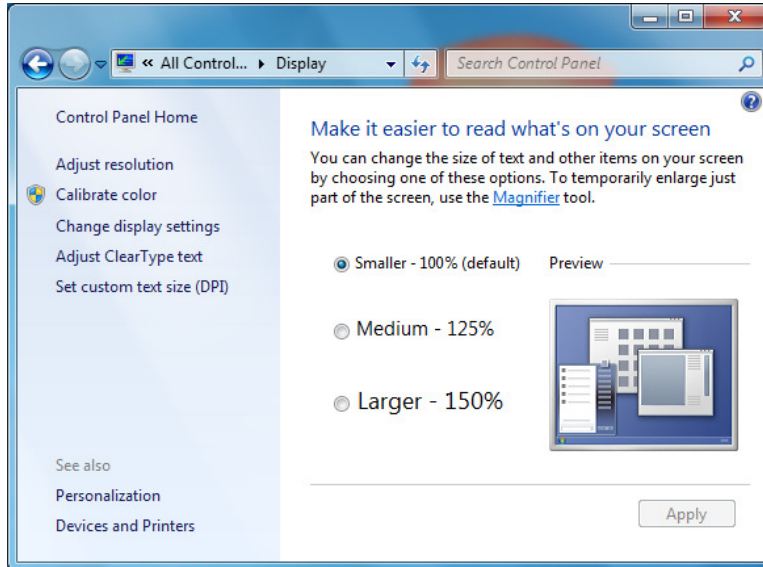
« All Control... ▸ Display

Search Control Panel

Control Panel Home

Adjust resolution

Calibrate color

Change display settings

Adjust ClearType text

Set custom text size (DPI)

See also

Personalization

Devices and Printers

Make it easier to read what's on your screen

You can change the size of text and other items on your screen by choosing one of these options. To temporarily enlarge just part of the screen, use the Magnifier tool.

Smaller - 100% (default)

Preview

Medium - 125%

Larger - 150%

Apply